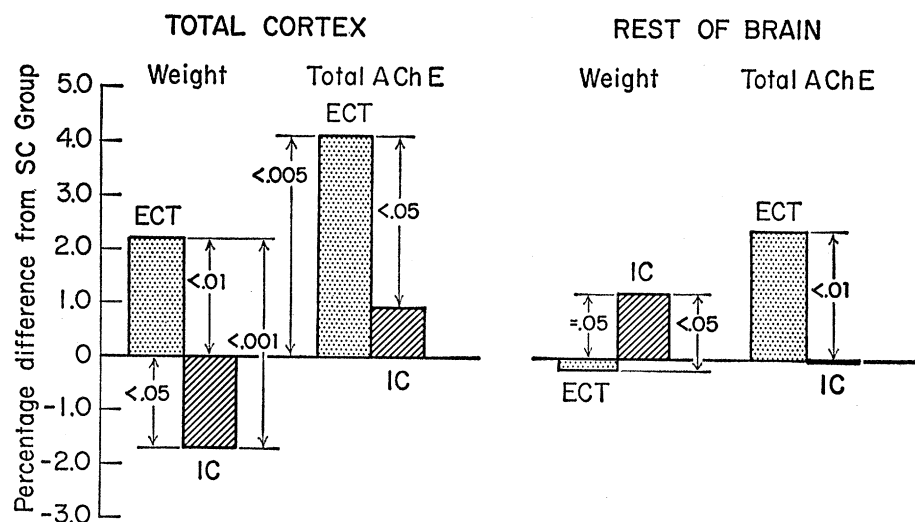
TOTAL CORTEX

REST OF BRAIN

Weight

Total AChE

Weight

Total AChE

Percentage difference from SC Group

5.0
4.0
3.0
2.0
1.0
0
-1.0
-2.0
-3.0

ECT
<.01
<.05
<.001
IC

ECT
<.005
<.05
IC

IC
=.05
<.05
ECT

ECT
<.01
IC